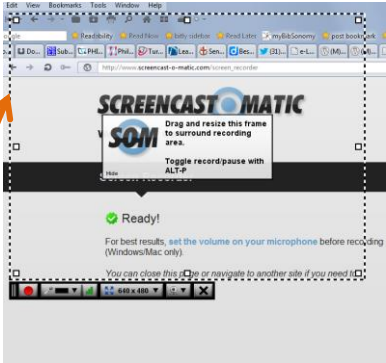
Edit View Bookmarks Tools Window Help

Readability Read Now bdy sidebar Read Later myBibSonomy post bookmark

Do... Sub... PHIL... Phil... Tur... Lea... Sen... Bes... (31)... e-L... (M)...

http://www.screencast-o-matic.com/screen_recorder

SCREENCAST O MATIC

SOM

Drag and resize this frame to surround recording area.

Toggle record/pause with ALT-P

Hide

Ready!

For best results, set the volume on your microphone before recording (Windows/Mac only).

You can close this page or navigate to another site if you need it

640 x 480